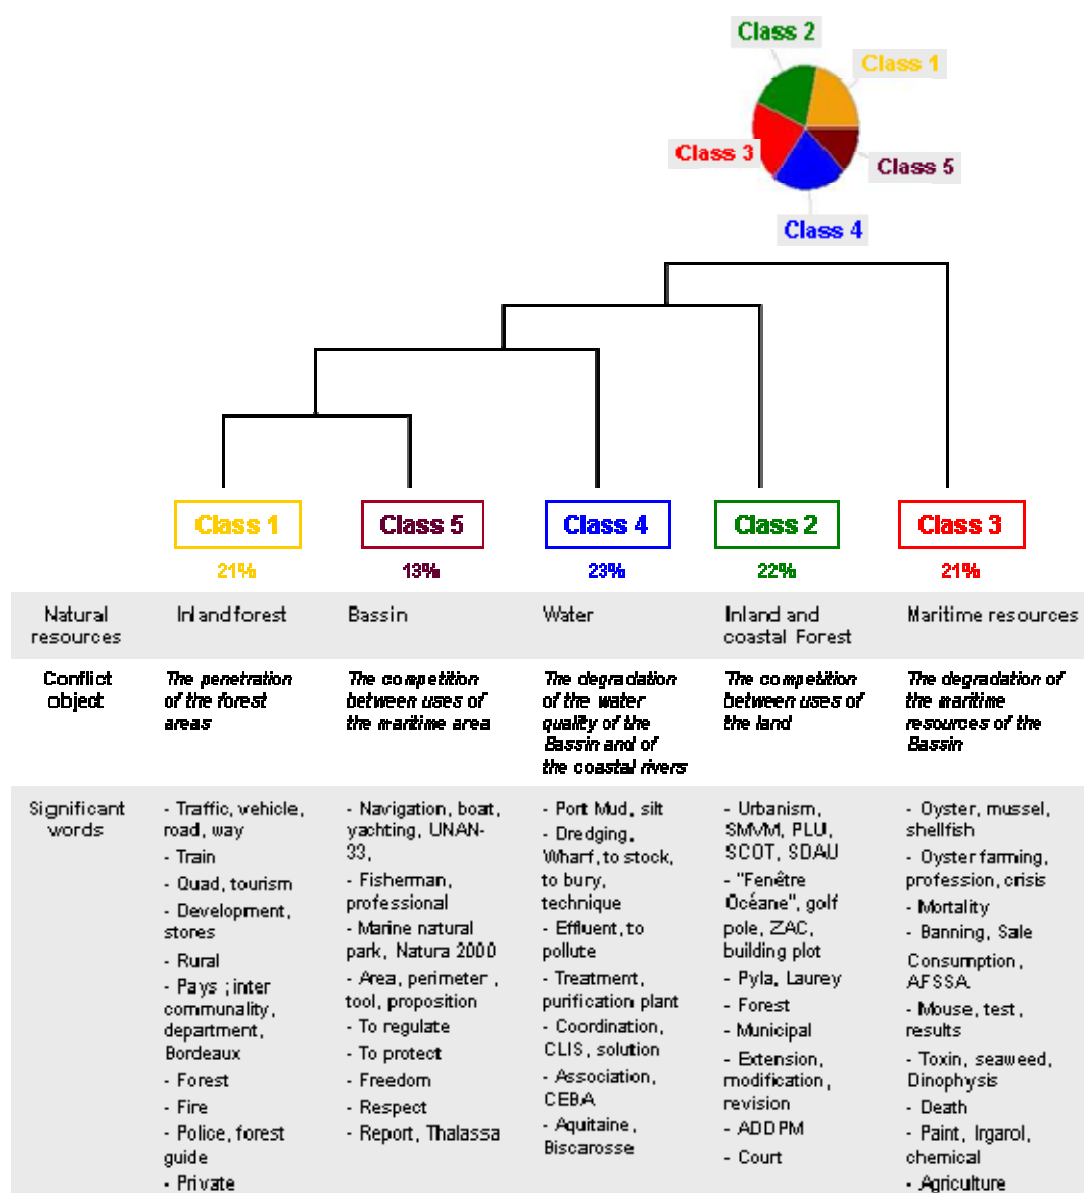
Class 2
Class 1
Class 3
Class 5
Class 4

| | Class 1 | Class 5 | Class 4 | Class 2 | Class 3 |
|---|---|---|---|---|---|
| | 21% | 13% | 23% | 22% | 21% |
| Natural resources | Inland forest | Bassin | Water | Inland and coastal Forest | Maritime resources |
| Conflict object | The penetration of the forest areas | The competition between uses of the maritime area | The degradation of the water quality of the Bassin and of the coastal rivers | The competition between uses of the land | The degradation of the maritime resources of the Bassin |
| Significant words | - Traffic, vehicle, road, way - Train - Quad, tourism - Development, stores - Rural - Pays ; inter community, department, Bordeaux - Forest - Fire - Police, forest guide - Private | - Navigation, boat, yachting, UNAN-33, - Fisherman, professional - Marine natural park, Natura 2000 - Area, perimeter , tool, proposition - To regulate - To protect - Freedom - Respect - Report, Thalassa | - Port Mud, silt - Dredging, Wharf, to stock, to bury, technique - Effluent, to pollute - Treatment, purification plant - Coordination, CLIS, solution - Association, CEBA - Aquitaine, Biscarosse | - Urbanism, SMVM, PLU, SCOT, SDAU - "Fenêtre Océane", golf pole, ZAC, building plot - Pyla, Laurey - Forest - Municipal - Extension, modification, revision - ADDPM - Court | - Oyster, mussel, shellfish - Oyster farming, profession, crisis - Mortality - Banning, Sale Consumption, AFSSA - Mouse, test, results - Toxin, seaweed, Dinophysis - Death - Paint, Irgarol, chemical - Agriculture |